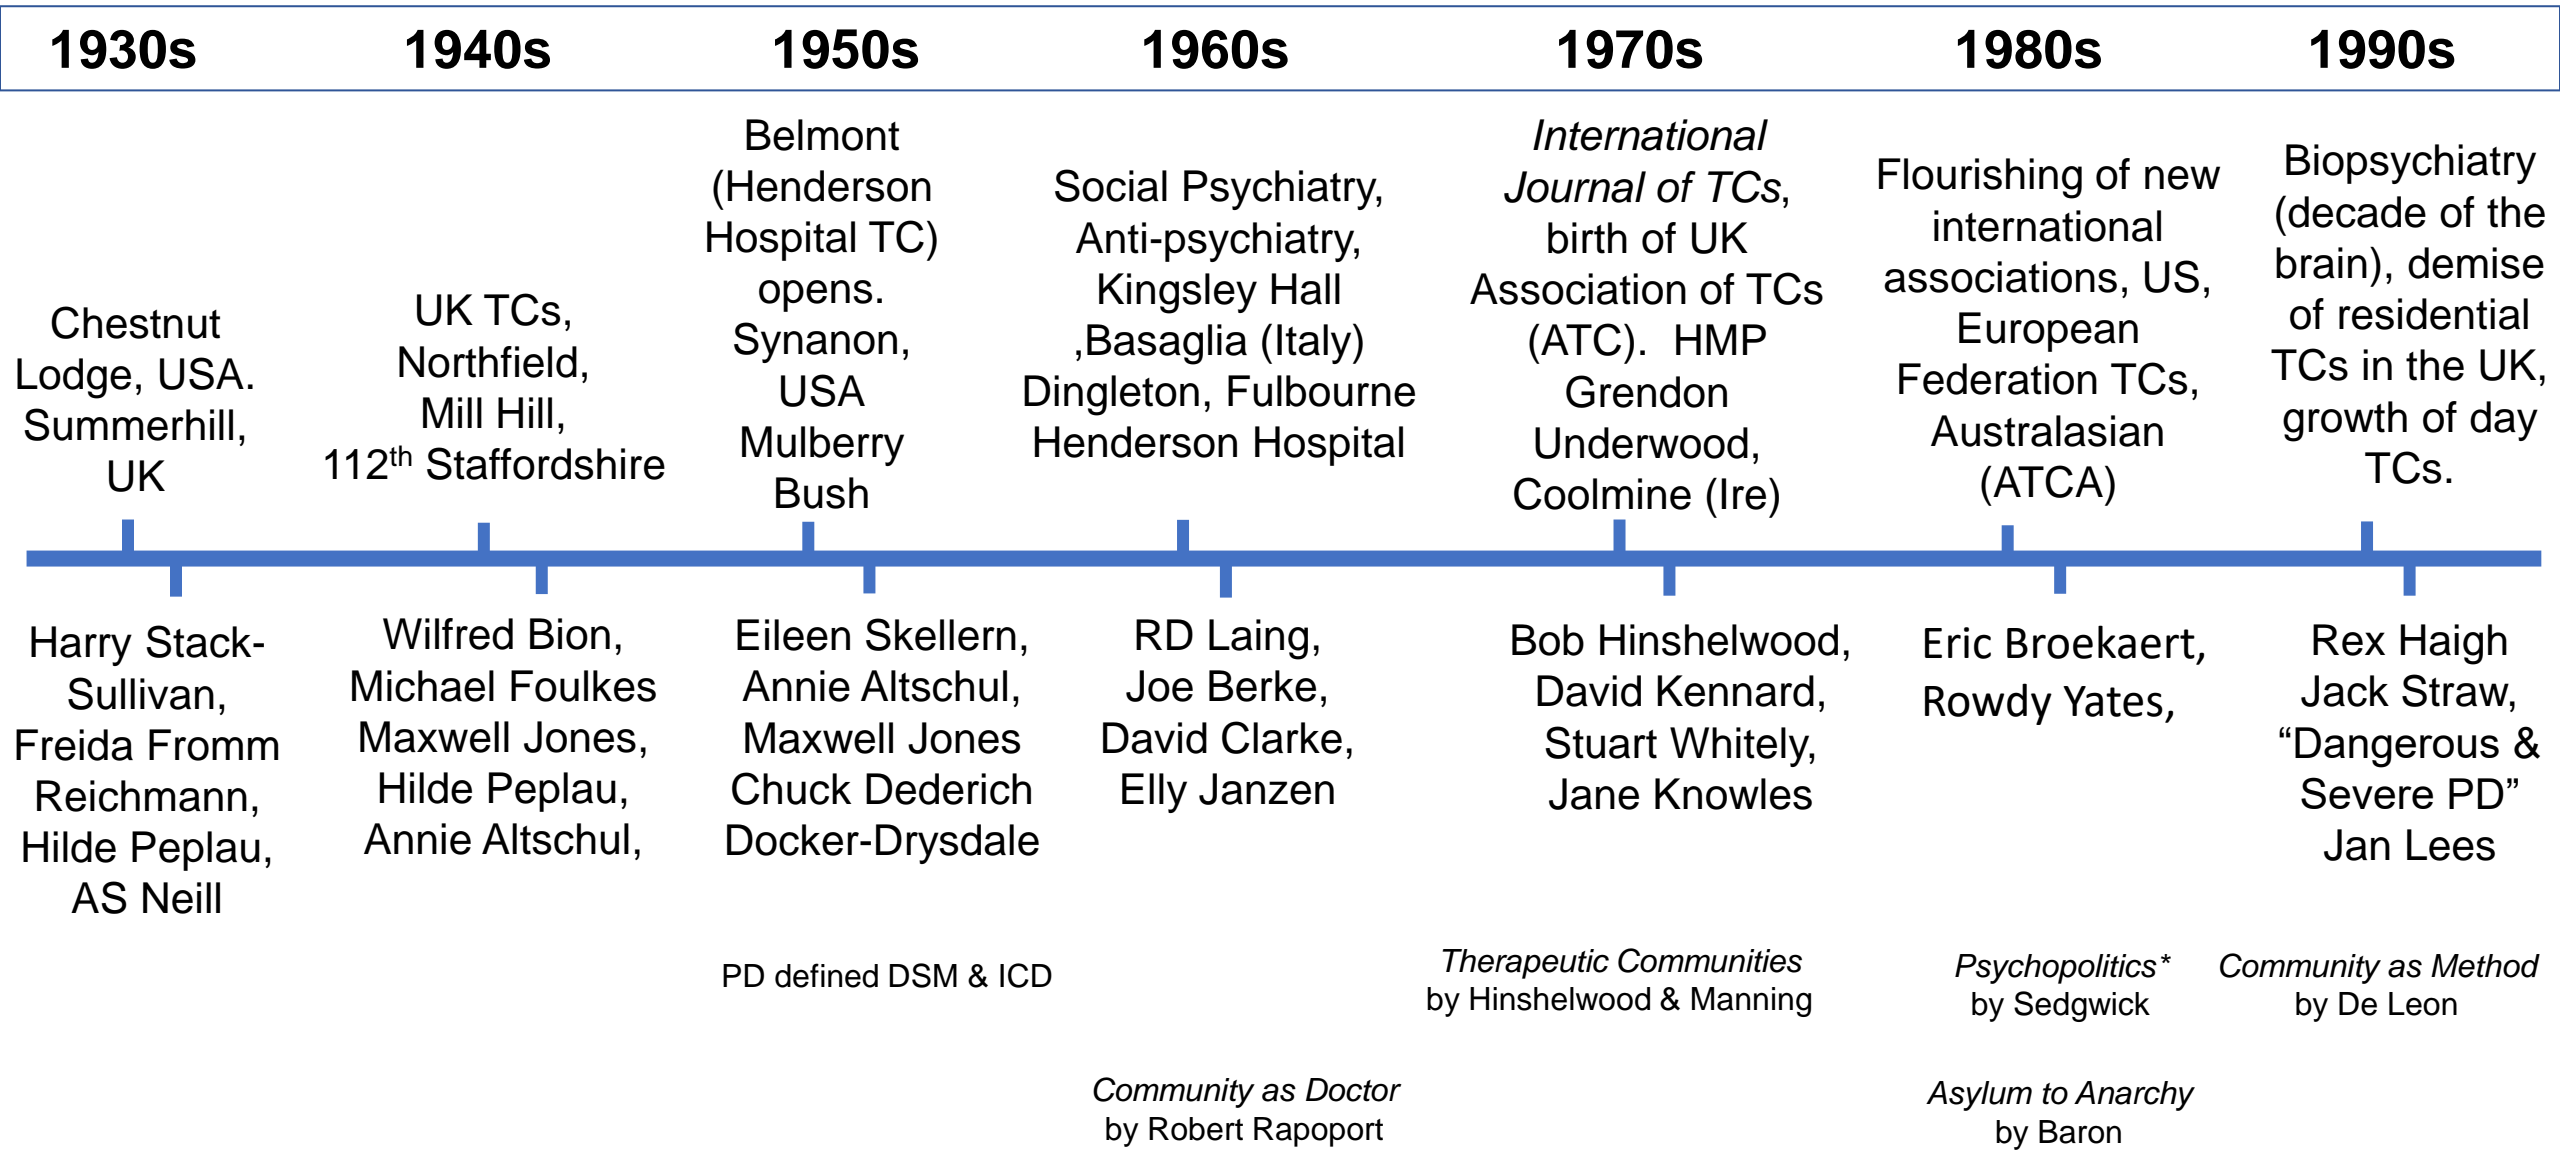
| 1930s | 1940s | 1950s | 1960s | 1970s | 1980s | 1990s |
|---|---|---|---|---|---|---|

Chestnut Lodge, USA. Summerhill, UK

UK TCs, Northfield, Mill Hill, 112$^{th}$ Staffordshire

Belmont (Henderson Hospital TC) opens. Synanon, USA Mulberry Bush

Social Psychiatry, Anti-psychiatry, Kingsley Hall ,Basaglia (Italy) Dingleton, Fulbourne Henderson Hospital

*International Journal of TCs*, birth of UK Association of TCs (ATC). HMP Grendon Underwood, Coolmine (Ire)

Flourishing of new international associations, US, European Federation TCs, Australasian (ATCA)

Biopsychiatry (decade of the brain), demise of residential TCs in the UK, growth of day TCs.

Harry Stack-Sullivan, Freida Fromm Reichmann, Hilde Peplau, AS Neill

Wilfred Bion, Michael Foulkes Maxwell Jones, Hilde Peplau, Annie Altschul,

Eileen Skellern, Annie Altschul, Maxwell Jones Chuck Dederich Docker-Drysdale

RD Laing, Joe Berke, David Clarke, Elly Janzen

Bob Hinshelwood, David Kennard, Stuart Whitely, Jane Knowles

Eric Broekaert, Rowdy Yates,

Rex Haigh Jack Straw, “Dangerous & Severe PD” Jan Lees

PD defined DSM & ICD

*Therapeutic Communities* by Hinshelwood & Manning

*Psychopolitics** by Sedgwick

*Community as Method* by De Leon

*Community as Doctor* by Robert Rapoport

*Asylum to Anarchy* by Baron